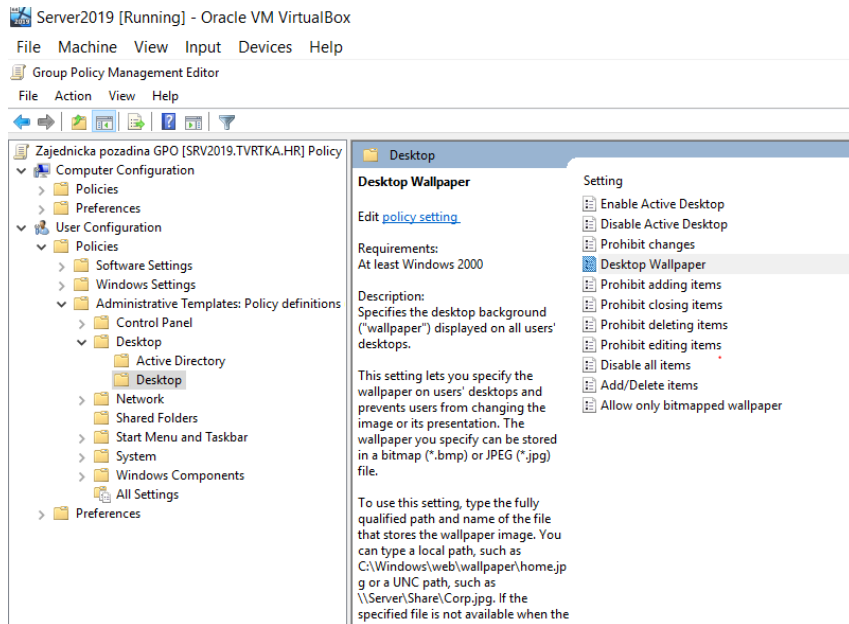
Server2019 [Running] - Oracle VM VirtualBox

File Machine View Input Devices Help

Group Policy Management Editor

File Action View Help

Zajednicka pozadina GPO [SRV2019.TVRTKA.HR] Policy
Computer Configuration
Policies
Preferences
User Configuration
Policies
Software Settings
Windows Settings
Administrative Templates: Policy definitions
Control Panel
Desktop
Active Directory
Desktop
Network
Shared Folders
Start Menu and Taskbar
System
Windows Components
All Settings
Preferences

Desktop

Desktop Wallpaper

Edit policy setting

Requirements:
At least Windows 2000

Description:
Specifies the desktop background ("wallpaper") displayed on all users' desktops.

This setting lets you specify the wallpaper on users' desktops and prevents users from changing the image or its presentation. The wallpaper you specify can be stored in a bitmap (*.bmp) or JPEG (*.jpg) file.

To use this setting, type the fully qualified path and name of the file that stores the wallpaper image. You can type a local path, such as C:\Windows\web\wallpaper\home.jpg or a UNC path, such as \\Server\Share\Corp.jpg. If the specified file is not available when the

Setting
Enable Active Desktop
Disable Active Desktop
Prohibit changes
Desktop Wallpaper
Prohibit adding items
Prohibit closing items
Prohibit deleting items
Prohibit editing items
Disable all items
Add/Delete items
Allow only bitmapped wallpaper